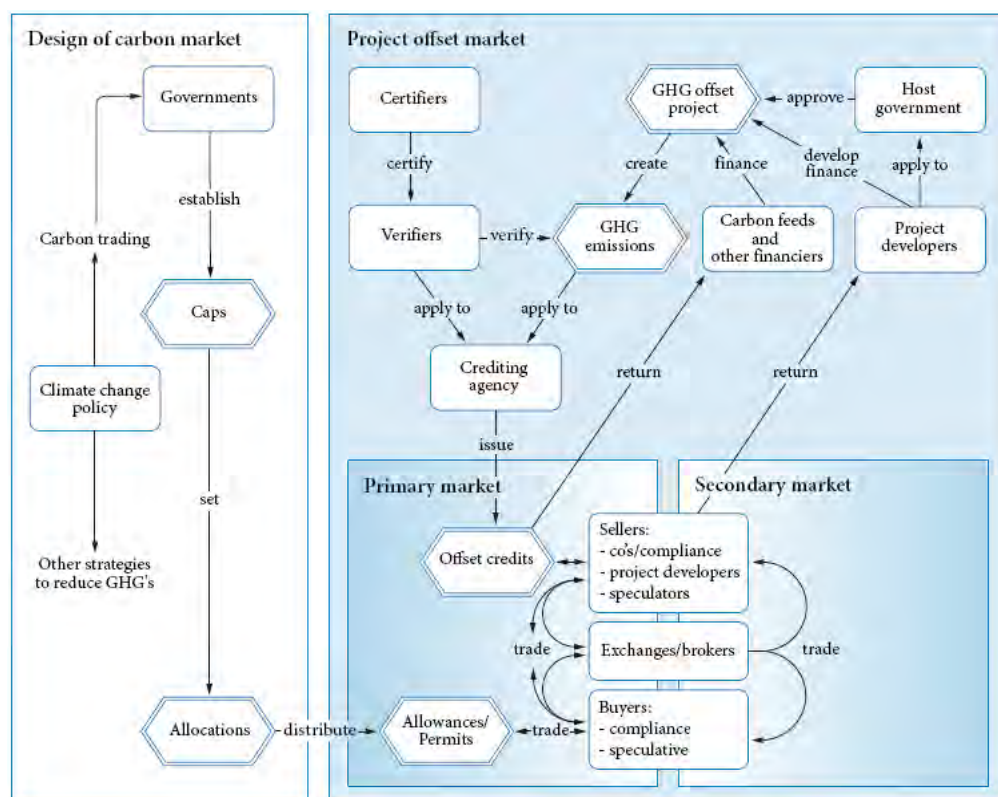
Design of carbon market

Governments

establish

Carbon trading

Caps

Climate change policy

set

Other strategies to reduce GHG's

Allocations

distribute

Project offset market

Certifiers

certify

Verifiers

verify

GHG emissions

apply to

apply to

Crediting agency

issue

GHG offset project

approve

Host government

create

finance

develop finance

apply to

Carbon feeds and other financiers

Project developers

return

return

Primary market

Secondary market

Offset credits

Sellers:
- co's/compliance
- project developers
- speculators

trade

Exchanges/brokers

trade

Allowances/ Permits

trade

Buyers:
- compliance
- speculative